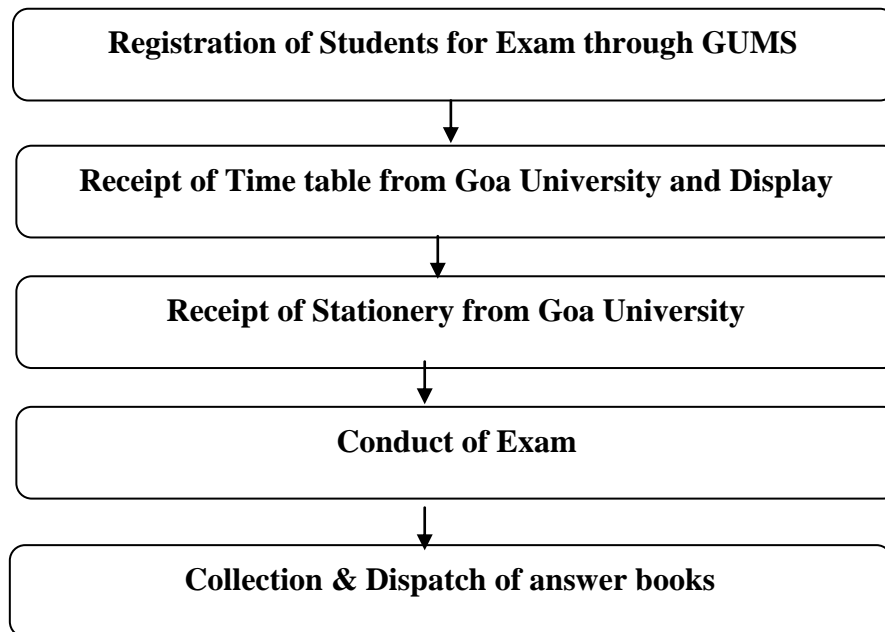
Registration of Students for Exam through GUMS

Receipt of Time table from Goa University and Display

Receipt of Stationery from Goa University

Conduct of Exam

Collection & Dispatch of answer books